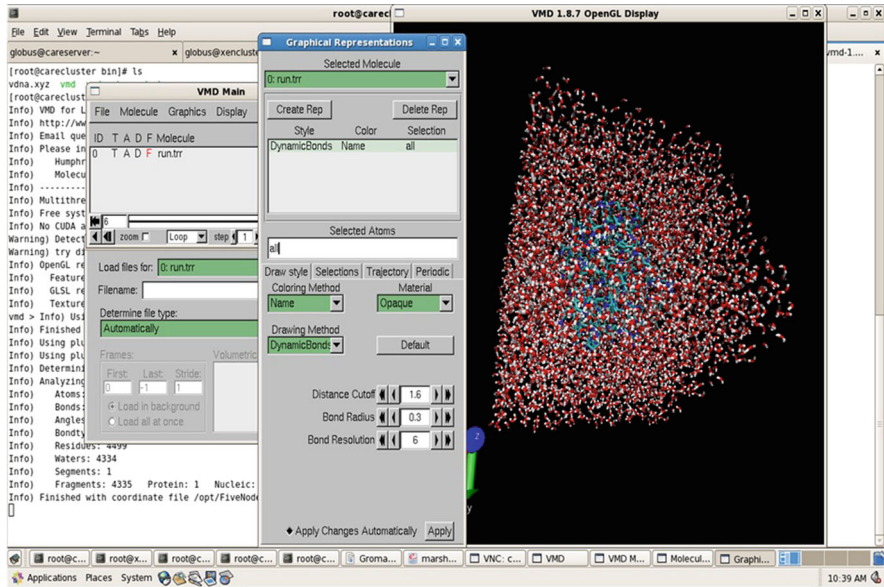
root@carec
File Edit View Terminal Tabs Help
globus@careserver:~
globus@xencluste
[root@carecluster bin]# ls
vdna.xyz vmd
[root@careclust
Info) VMD for L
Info) http://ww
Info) Email que
Info) Please in
Info) Humphr
Info) Molecu
Info) ---------
Info) Multithre
Info) Free syst
Info) No CUDA a
Warning) Detect
Warning) try di
Info) OpenGL re
Info) Feature
Info) GLSL re
Info) Texture
vmd > Info) Usi
Info) Finished
Info) Using plu
Info) Using plu
Info) Determini
Info) Analyzing
Info) Atoms:
Info) Bonds:
Info) Angles
Info) Bondty
Info) Residues: 4499
Info) Waters: 4334
Info) Segments: 1
Info) Fragments: 4335 Protein: 1 Nucleic:
Info) Finished with coordinate file /opt/FiveNode

VMD Main
File Molecule Graphics Display
ID T A D F Molecule
0 T A D F run.trr
6
zoom Loop step 1
Load files for: 0: run.trr
Filename:
Determine file type:
Automatically
Frames:
First: 0 Last: -1 Stride: 1
Volumetric
Load in background
Load all at once

Graphical Representations
Selected Molecule
0: run.trr
Create Rep
Delete Rep
Style Color Selection
DynamicBonds Name all
Selected Atoms
all
Draw style Selections Trajectory Periodic
Coloring Method
Name
Material
Opaque
Drawing Method
DynamicBonds
Default
Distance Cutoff 1.6
Bond Radius 0.3
Bond Resolution 6
Apply Changes Automatically
Apply

VMD 1.8.7 OpenGL Display
z
y
vmd-1....

root@c... root@x... root@c... root@c... root@c... Groma... marsh... VNC: c... VMD VMD M... Molecul... Graphi...
Applications Places System
10:39 AM